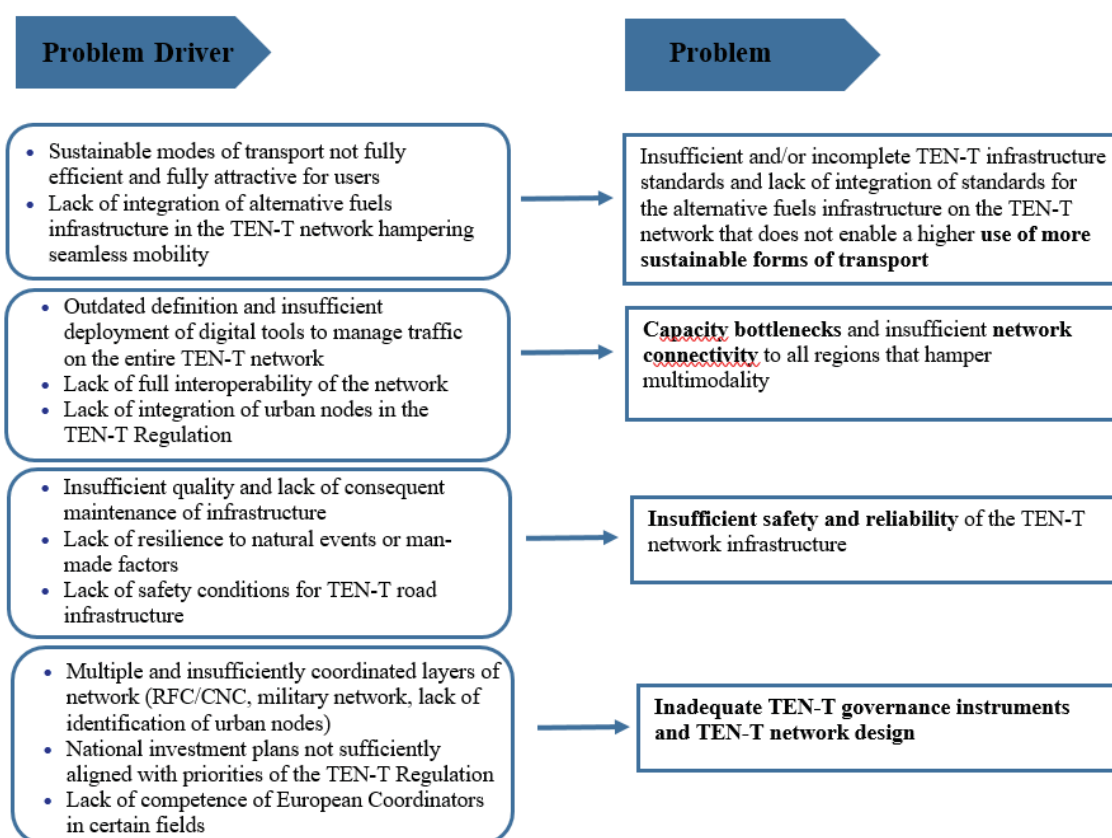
Problem Driver

Problem

- Sustainable modes of transport not fully efficient and fully attractive for users
- Lack of integration of alternative fuels infrastructure in the TEN-T network hampering seamless mobility

Insufficient and/or incomplete TEN-T infrastructure standards and lack of integration of standards for the alternative fuels infrastructure on the TEN-T network that does not enable a higher **use of more sustainable forms of transport**

- Outdated definition and insufficient deployment of digital tools to manage traffic on the entire TEN-T network
- Lack of full interoperability of the network
- Lack of integration of urban nodes in the TEN-T Regulation

**Capacity bottlenecks** and insufficient **network connectivity** to all regions that hamper multimodality

- Insufficient quality and lack of consequent maintenance of infrastructure
- Lack of resilience to natural events or man-made factors
- Lack of safety conditions for TEN-T road infrastructure

**Insufficient safety and reliability** of the TEN-T network infrastructure

- Multiple and insufficiently coordinated layers of network (RFC/CNC, military network, lack of identification of urban nodes)
- National investment plans not sufficiently aligned with priorities of the TEN-T Regulation
- Lack of competence of European Coordinators in certain fields

**Inadequate TEN-T governance instruments and TEN-T network design**